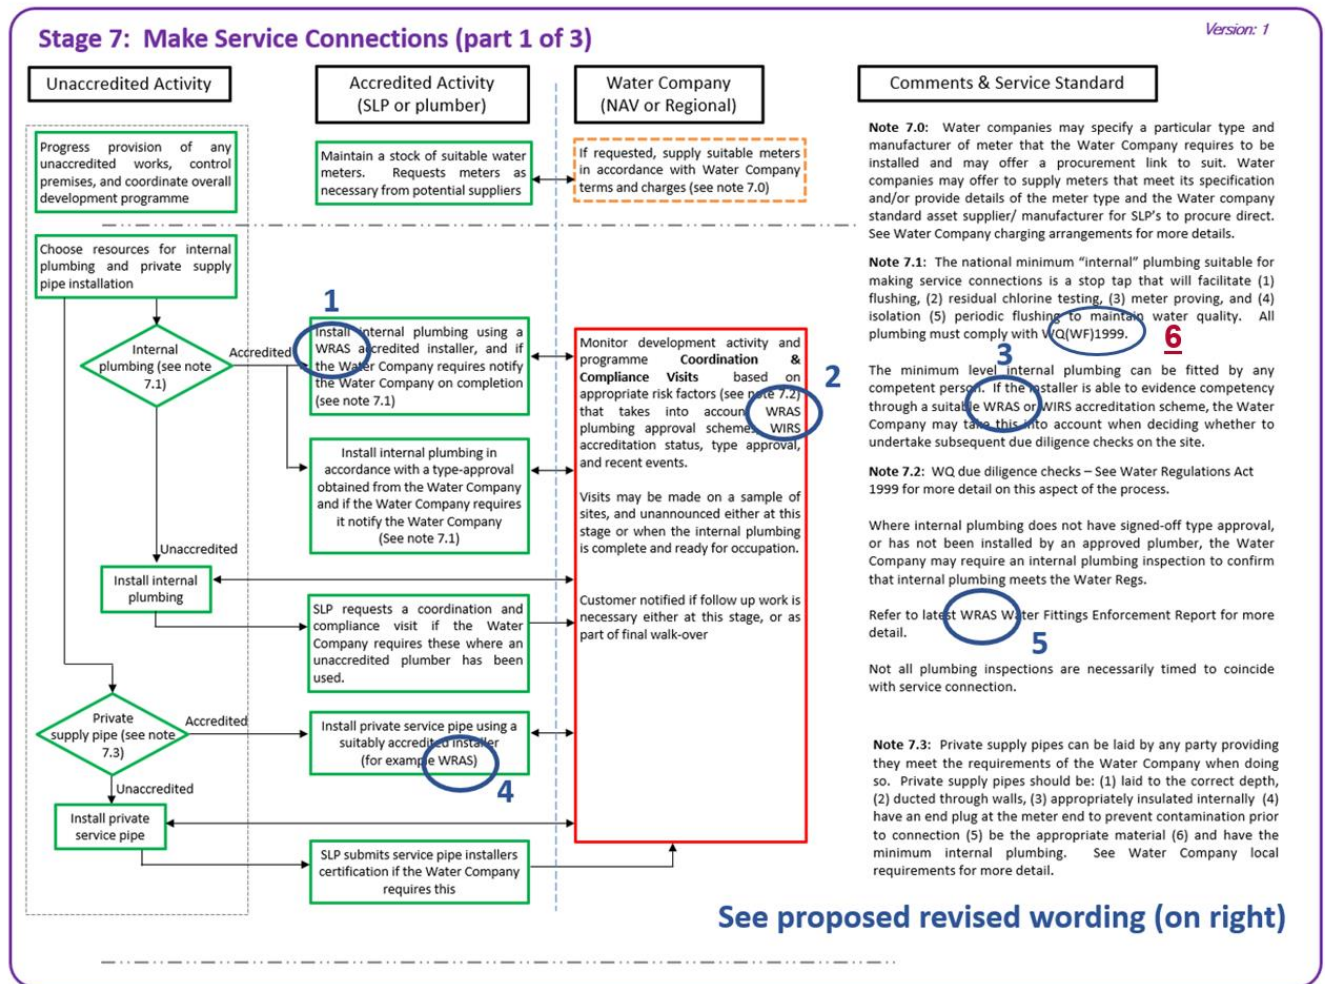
Stage 7: Make Service Connections (part 1 of 3)

Version: 1

Unaccredited Activity

Accredited Activity (SLP or plumber)

Water Company (NAV or Regional)

Comments & Service Standard

Progress provision of any unaccredited works, control premises, and coordinate overall development programme

Maintain a stock of suitable water meters. Requests meters as necessary from potential suppliers

If requested, supply suitable meters in accordance with Water Company terms and charges (see note 7.0)

Note 7.0: Water companies may specify a particular type and manufacturer of meter that the Water Company requires to be installed and may offer a procurement link to suit. Water companies may offer to supply meters that meet its specification and/or provide details of the meter type and the Water company standard asset supplier/ manufacturer for SLP's to procure direct. See Water Company charging arrangements for more details.

Choose resources for internal plumbing and private supply pipe installation

1

Internal plumbing (see note 7.1)

Accredited

Install internal plumbing using a WRAS accredited installer, and if the Water Company requires notify the Water Company on completion (see note 7.1)

Monitor development activity and programme Coordination & Compliance Visits based on appropriate risk factors (see note 7.2) that takes into account WRAS plumbing approval schemes WIRS accreditation status, type approval, and recent events.

2

Note 7.1: The national minimum "internal" plumbing suitable for making service connections is a stop tap that will facilitate (1) flushing, (2) residual chlorine testing, (3) meter proving, and (4) isolation (5) periodic flushing to maintain water quality. All plumbing must comply with WQ(WF)1999.

6

3

The minimum level internal plumbing can be fitted by any competent person. If the installer is able to evidence competency through a suitable WRAS or WIRS accreditation scheme, the Water Company may take this into account when deciding whether to undertake subsequent due diligence checks on the site.

Install internal plumbing in accordance with a type-approval obtained from the Water Company and if the Water Company requires it notify the Water Company (See note 7.1)

Visits may be made on a sample of sites, and unannounced either at this stage or when the internal plumbing is complete and ready for occupation.

Note 7.2: WQ due diligence checks – See Water Regulations Act 1999 for more detail on this aspect of the process.

Where internal plumbing does not have signed-off type approval, or has not been installed by an approved plumber, the Water Company may require an internal plumbing inspection to confirm that internal plumbing meets the Water Regs.

Unaccredited

Install internal plumbing

SLP requests a coordination and compliance visit if the Water Company requires these where an unaccredited plumber has been used.

Customer notified if follow up work is necessary either at this stage, or as part of final walk-over

Refer to latest WRAS Water Fittings Enforcement Report for more detail.

5

Not all plumbing inspections are necessarily timed to coincide with service connection.

Private supply pipe (see note 7.3)

Accredited

Install private service pipe using a suitably accredited installer (for example WRAS)

4

Unaccredited

Install private service pipe

Note 7.3: Private supply pipes can be laid by any party providing they meet the requirements of the Water Company when doing so. Private supply pipes should be: (1) laid to the correct depth, (2) ducted through walls, (3) appropriately insulated internally (4) have an end plug at the meter end to prevent contamination prior to connection (5) be the appropriate material (6) and have the minimum internal plumbing. See Water Company local requirements for more detail.

SLP submits service pipe installers certification if the Water Company requires this

See proposed revised wording (on right)